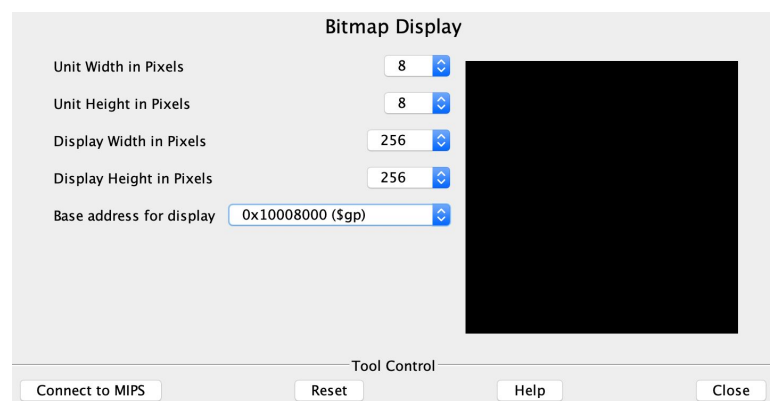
Bitmap Display

Unit Width in Pixels 8

Unit Height in Pixels 8

Display Width in Pixels 256

Display Height in Pixels 256

Base address for display 0x10008000 ($gp)

Tool Control

Connect to MIPS

Reset

Help

Close